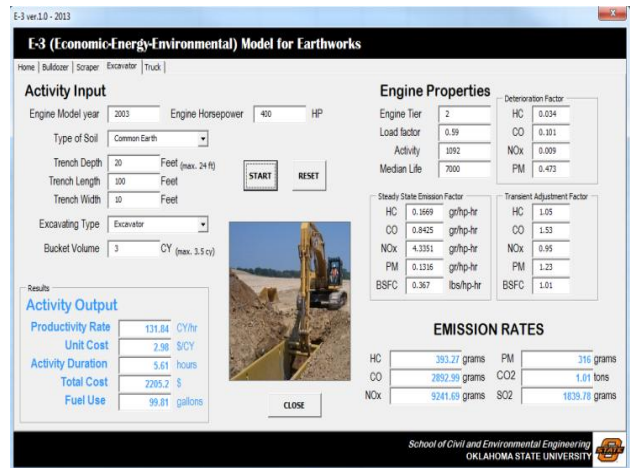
E-3 ver.1.0 - 2013

E-3 (Economic-Energy-Environmental) Model for Earthworks

Home | Bulldozer | Scraper | Excavator | Truck

Activity Input

Engine Model year 2003 Engine Horsepower 400 HP

Type of Soil Common Earth

Trench Depth 20 Feet (max. 24 ft)

Trench Length 100 Feet

Trench Width 10 Feet

START RESET

Excavating Type Excavator

Bucket Volume 3 CY (max. 3.5 cy)

Results

Activity Output

Productivity Rate 131.84 CY/hr

Unit Cost 2.98 $/CY

Activity Duration 5.61 hours

Total Cost 2205.2 $

Fuel Use 99.81 gallons

Engine Properties

Engine Tier 2

Load factor 0.59

Activity 1092

Median Life 7000

Deterioration Factor

HC 0.034

CO 0.101

NOx 0.009

PM 0.473

Steady State Emission Factor

HC 0.1669 gr/hp-hr

CO 0.8425 gr/hp-hr

NOx 4.3351 gr/hp-hr

PM 0.1316 gr/hp-hr

BSFC 0.367 lbs/hp-hr

Transient Adjustment Factor

HC 1.05

CO 1.53

NOx 0.95

PM 1.23

BSFC 1.01

EMISSION RATES

HC 393.27 grams

CO 2892.99 grams

NOx 9241.69 grams

PM 316 grams

CO2 1.01 tons

SO2 1839.78 grams

CLOSE

School of Civil and Environmental Engineering
OKLAHOMA STATE UNIVERSITY
STATE